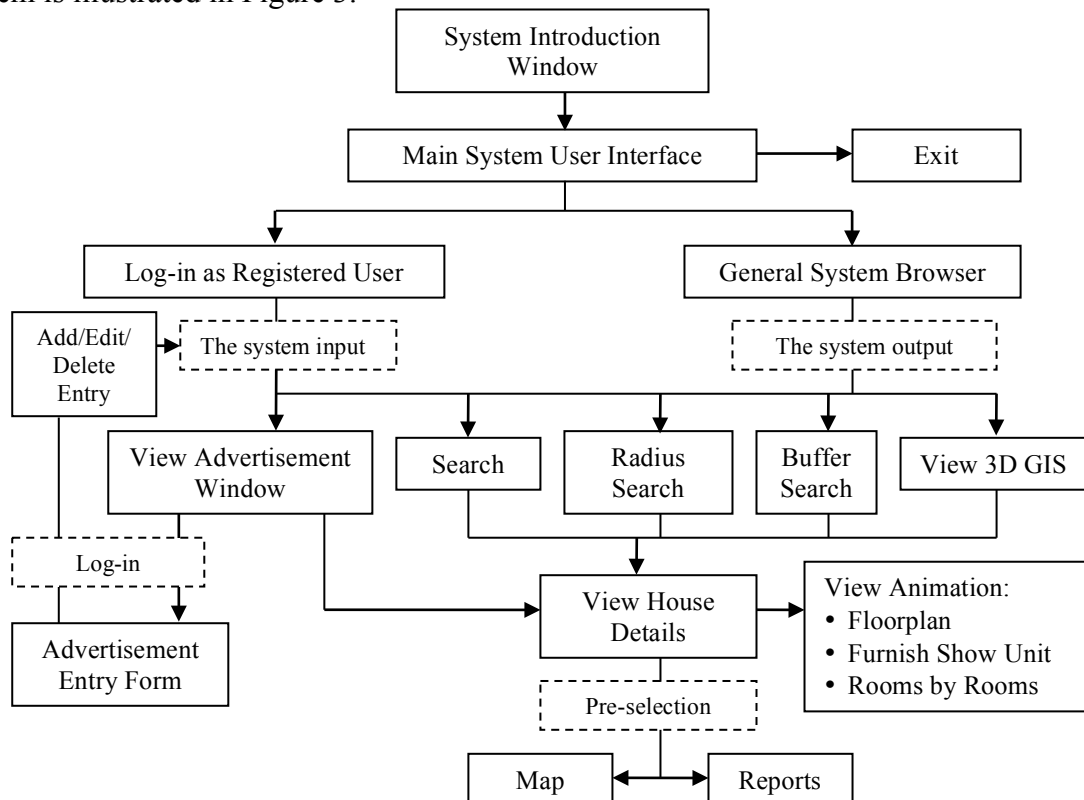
em is illustrated in Figure 5.

System Introduction Window

Main System User Interface

Exit

Log-in as Registered User

General System Browser

Add/Edit/ Delete Entry

The system input

The system output

View Advertisement Window

Search

Radius Search

Buffer Search

View 3D GIS

Log-in

Advertisement Entry Form

View House Details

View Animation:
• Floorplan
• Furnish Show Unit
• Rooms by Rooms

Pre-selection

Map

Reports